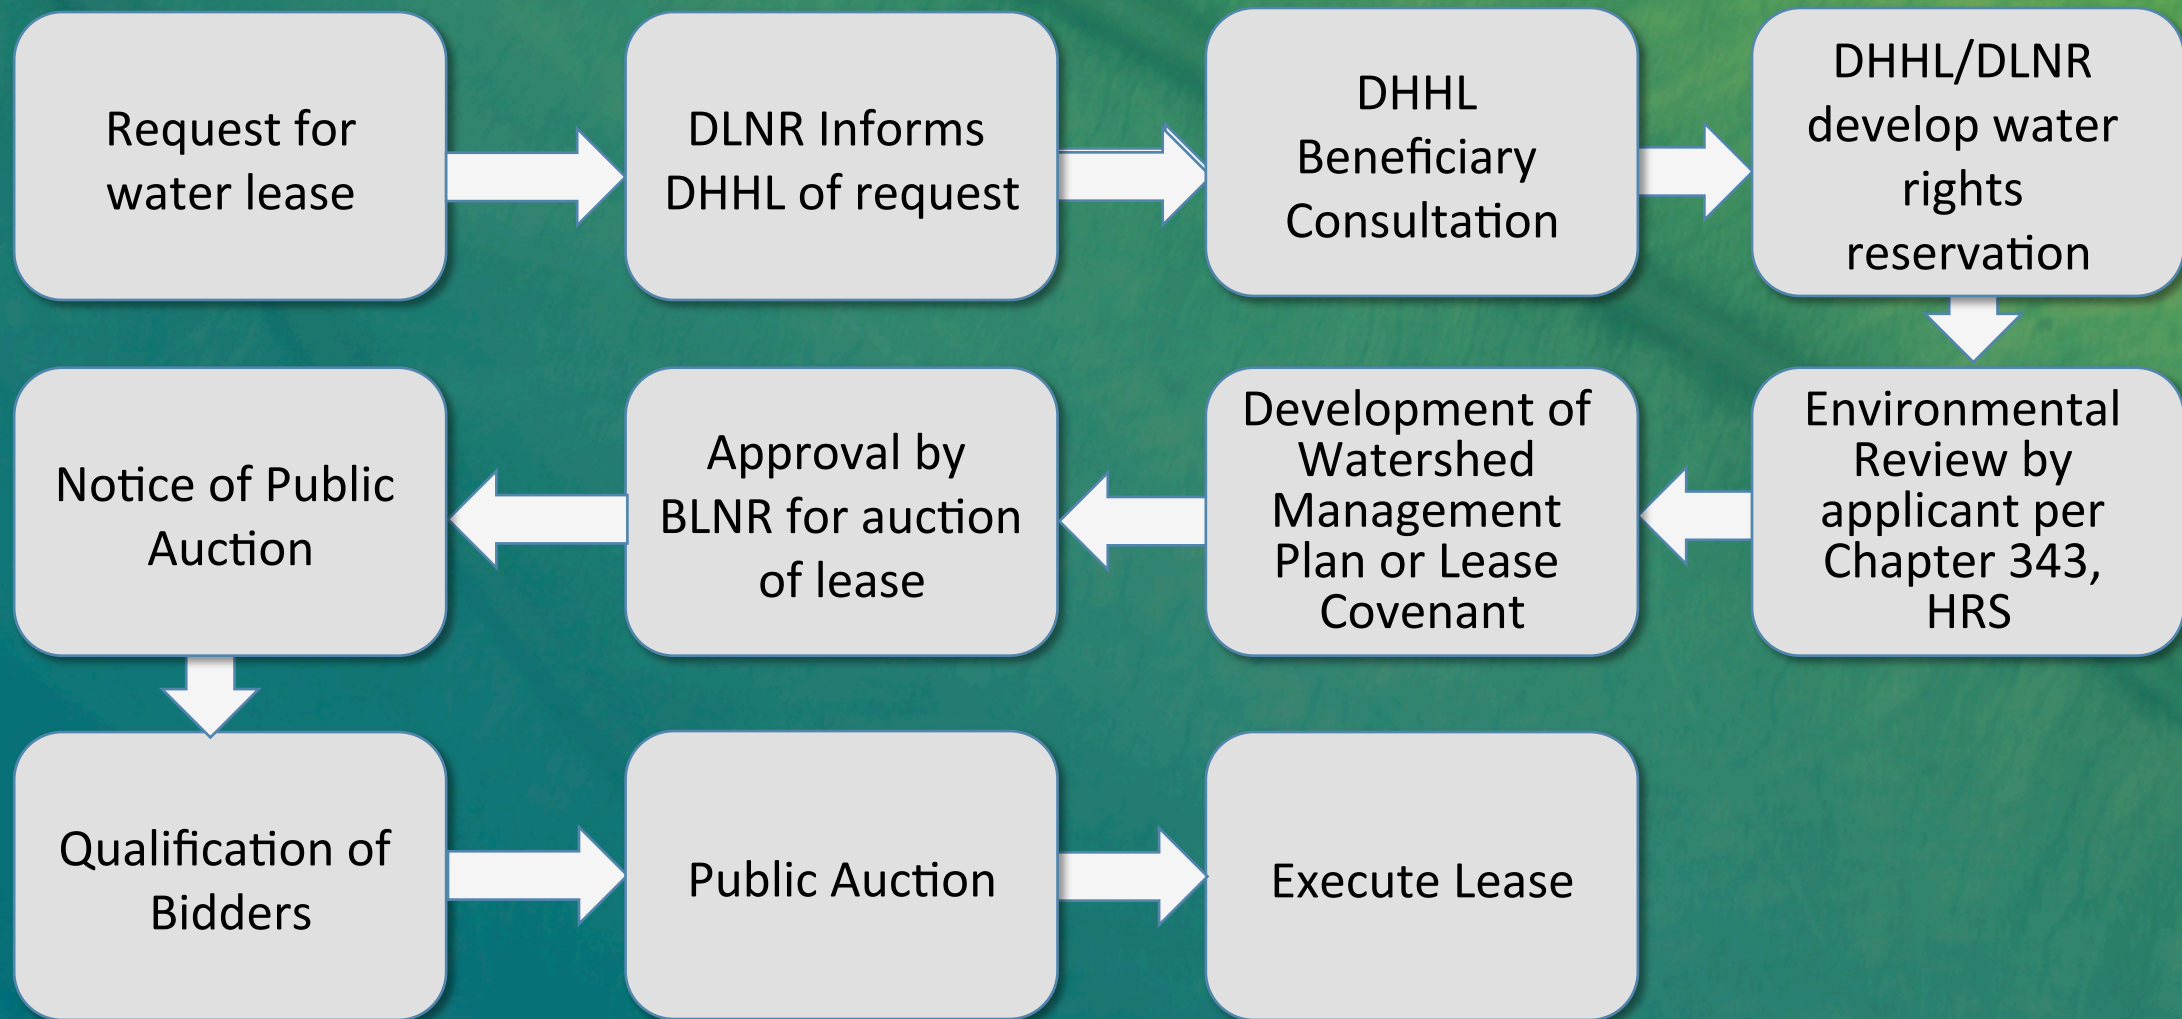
Request for water lease

DLNR Informs DHHL of request

DHHL Beneficiary Consultation

DHHL/DLNR develop water rights reservation

Environmental Review by applicant per Chapter 343, HRS

Development of Watershed Management Plan or Lease Covenant

Approval by BLNR for auction of lease

Notice of Public Auction

Qualification of Bidders

Public Auction

Execute Lease